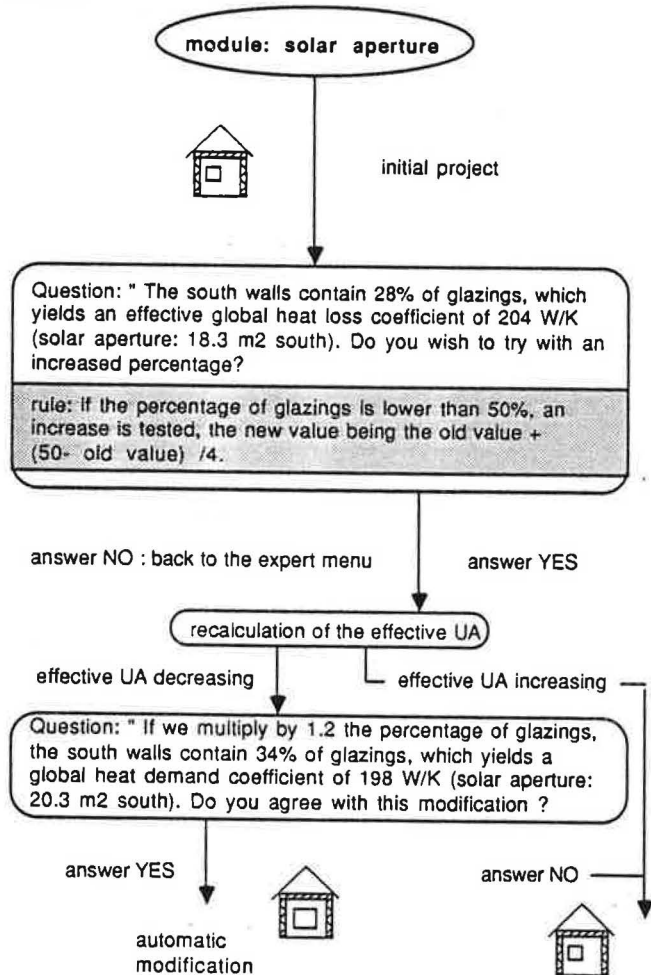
module: solar aperture

initial project

Question: " The south walls contain 28% of glazings, which yields an effective global heat loss coefficient of 204 W/K (solar aperture: 18.3 m2 south). Do you wish to try with an increased percentage?

rule: If the percentage of glazings is lower than 50%, an increase is tested, the new value being the old value + (50- old value) /4.

answer NO : back to the expert menu

answer YES

recalculation of the effective UA

effective UA decreasing

effective UA increasing

Question: " If we multiply by 1.2 the percentage of glazings, the south walls contain 34% of glazings, which yields a global heat demand coefficient of 198 W/K (solar aperture: 20.3 m2 south). Do you agree with this modification ?

answer YES

answer NO

automatic modification